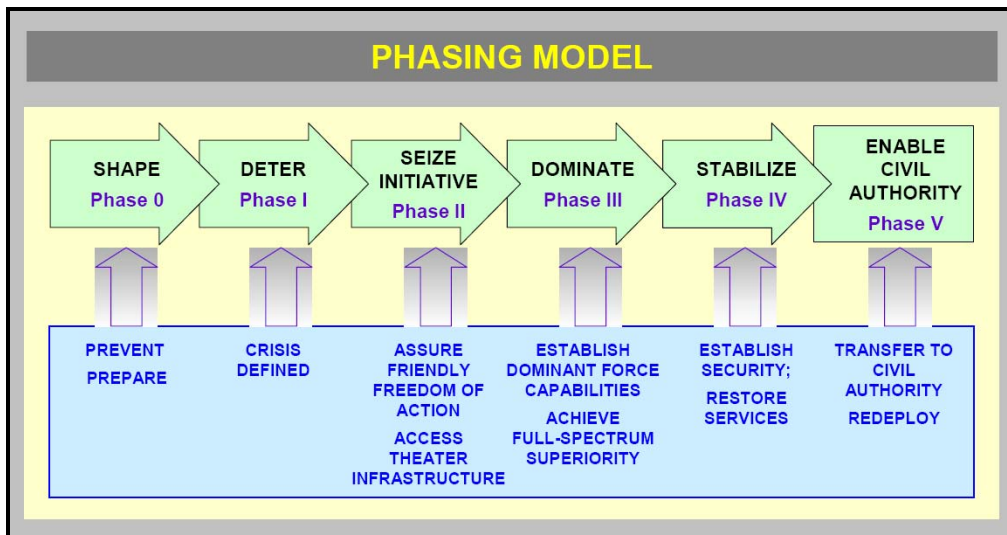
PHASING MODEL

SHAPE
Phase 0

DETER
Phase I

SEIZE INITIATIVE
Phase II

DOMINATE
Phase III

STABILIZE
Phase IV

ENABLE CIVIL AUTHORITY
Phase V

PREVENT
PREPARE

CRISIS DEFINED

ASSURE FRIENDLY FREEDOM OF ACTION
ACCESS THEATER INFRASTRUCTURE

ESTABLISH DOMINANT FORCE CAPABILITIES
ACHIEVE FULL-SPECTRUM SUPERIORITY

ESTABLISH SECURITY;
RESTORE SERVICES

TRANSFER TO CIVIL AUTHORITY
REDEPLOY